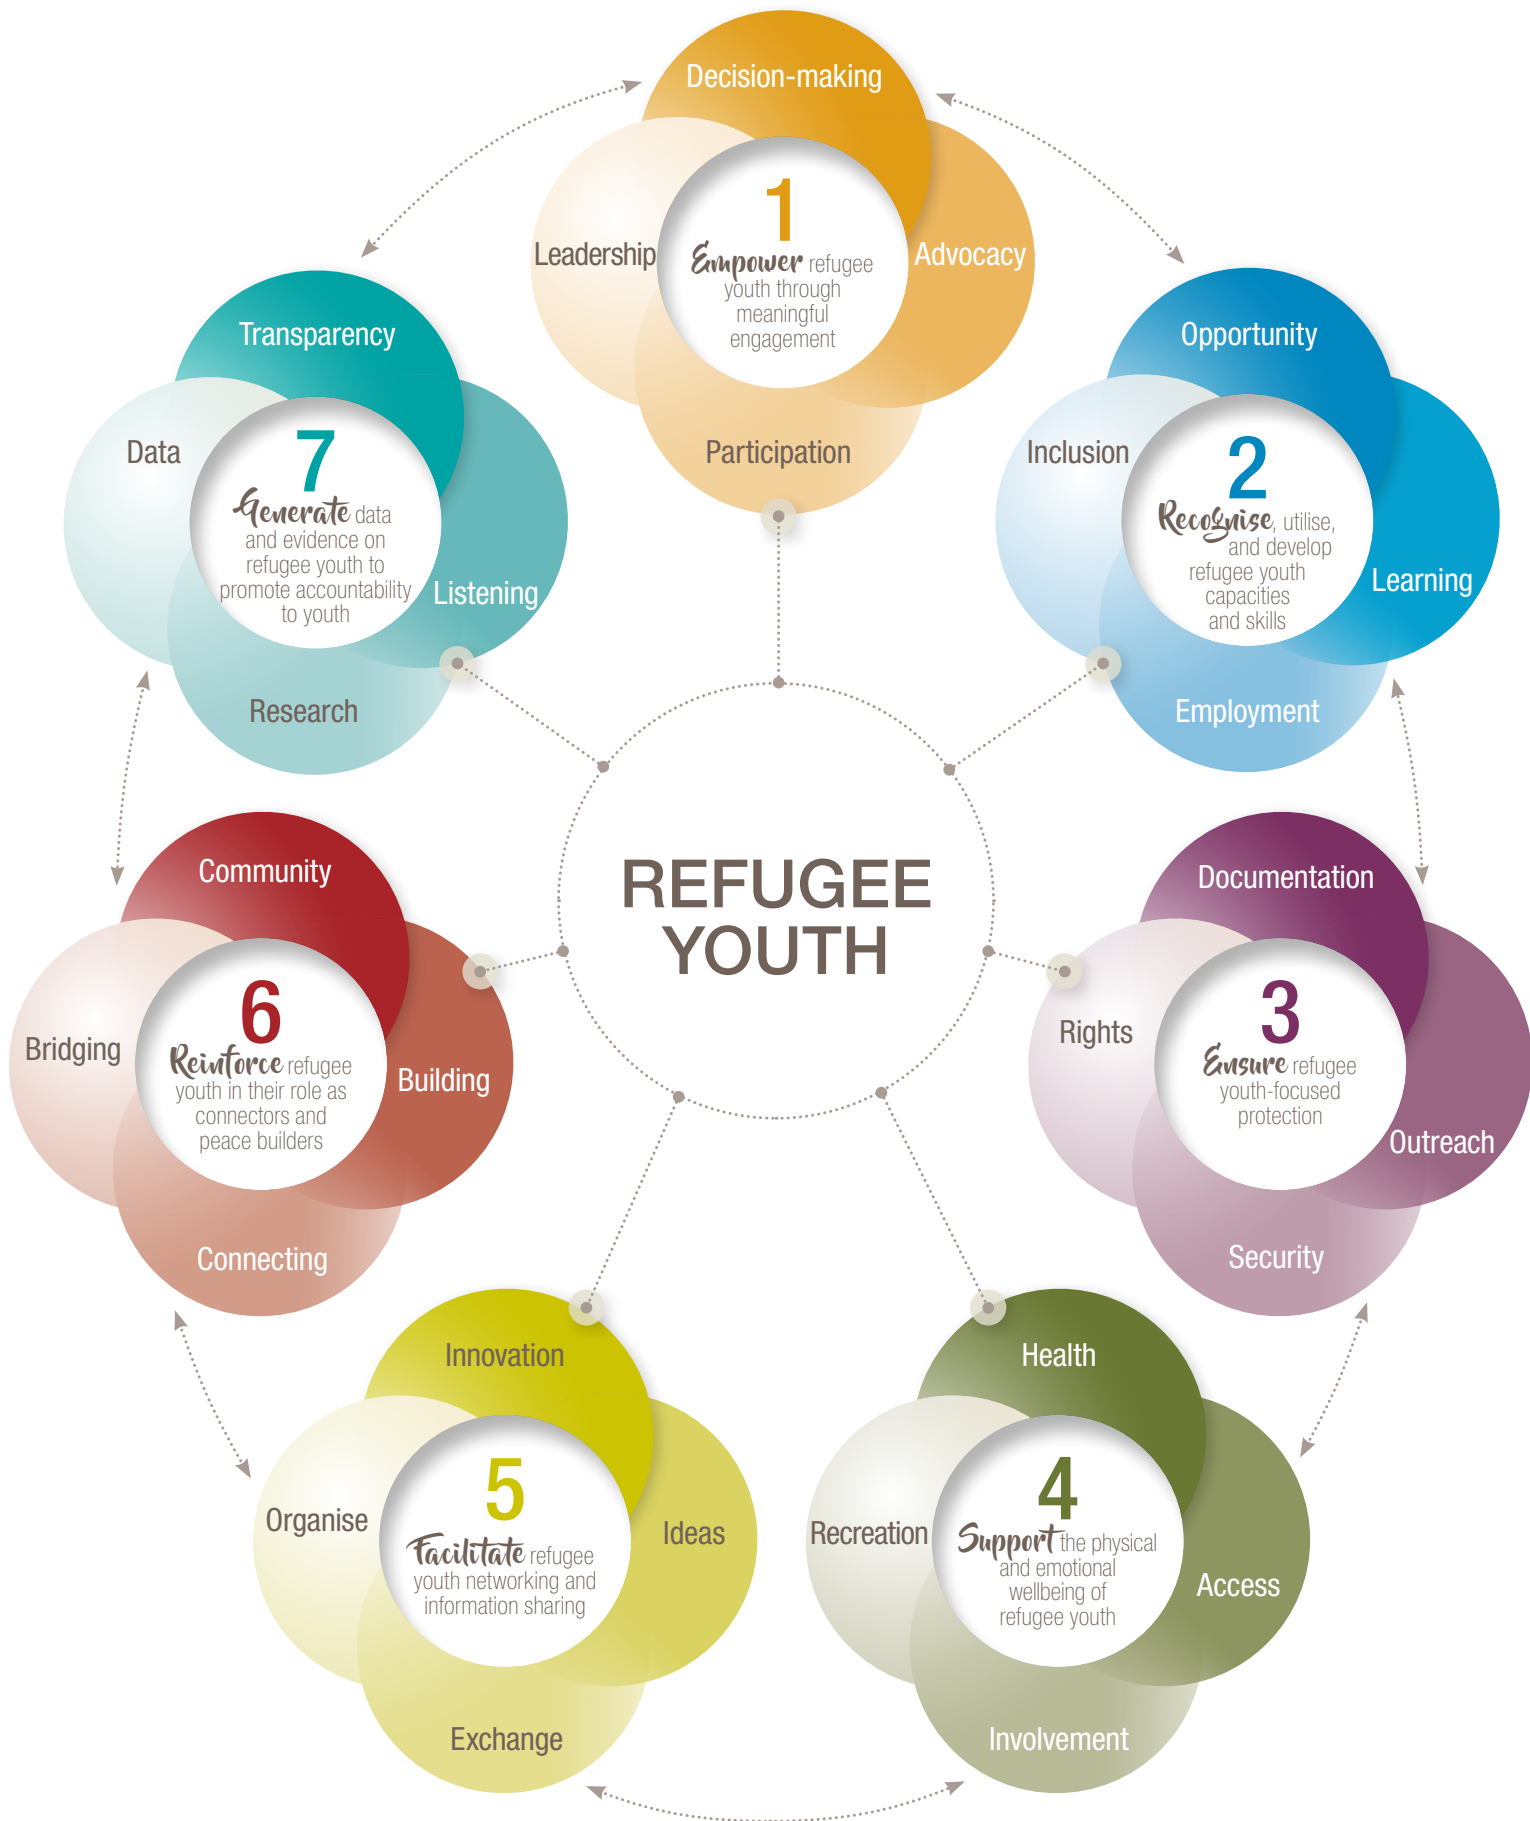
Decision-making
Leadership
1
Empower refugee youth through meaningful engagement
Advocacy
Participation

Transparency
Data
7
Generate data and evidence on refugee youth to promote accountability to youth
Listening
Research

Opportunity
Inclusion
2
Recognise, utilise, and develop refugee youth capacities and skills
Learning
Employment

REFUGEE YOUTH

Community
Bridging
6
Reinforce refugee youth in their role as connectors and peace builders
Building
Connecting

Documentation
Rights
3
Ensure refugee youth-focused protection
Outreach
Security

Innovation
Organise
5
Facilitate refugee youth networking and information sharing
Ideas
Exchange

Health
Recreation
4
Support the physical and emotional wellbeing of refugee youth
Access
Involvement